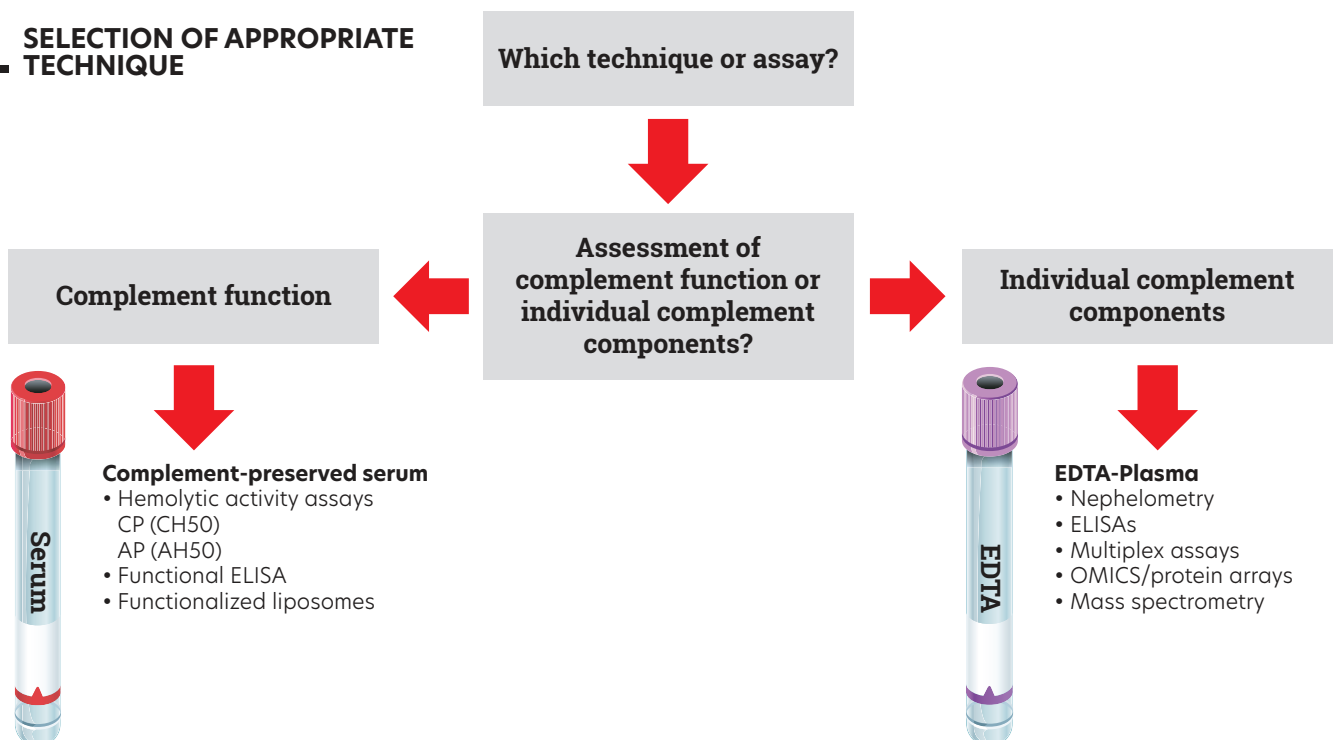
SELECTION OF APPROPRIATE TECHNIQUE

Which technique or assay?

Assessment of complement function or individual complement components?

Complement function

Individual complement components

Serum

Complement-preserved serum
• Hemolytic activity assays
CP (CH50)
AP (AH50)
• Functional ELISA
• Functionalized liposomes

EDTA

EDTA-Plasma
• Nephelometry
• ELISAs
• Multiplex assays
• OMICS/protein arrays
• Mass spectrometry